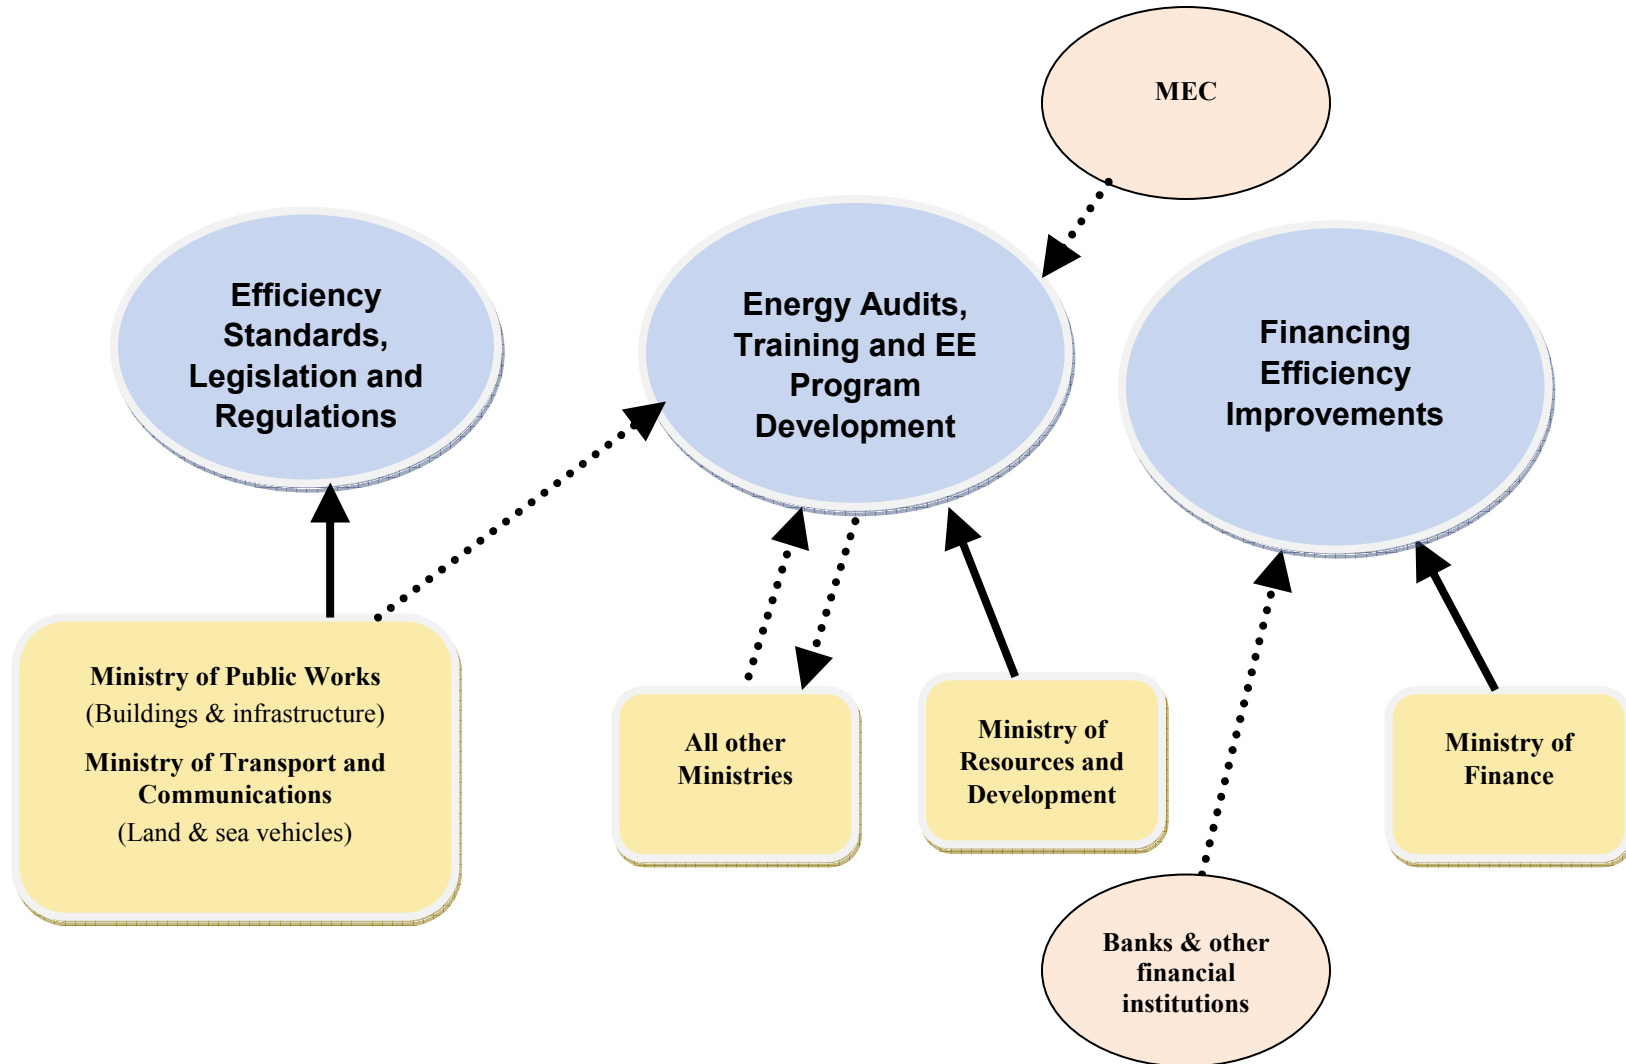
MEC

Efficiency Standards, Legislation and Regulations

Energy Audits, Training and EE Program Development

Financing Efficiency Improvements

Ministry of Public Works
(Buildings & infrastructure)
Ministry of Transport and Communications
(Land & sea vehicles)

All other Ministries

Ministry of Resources and Development

Ministry of Finance

Banks & other financial institutions